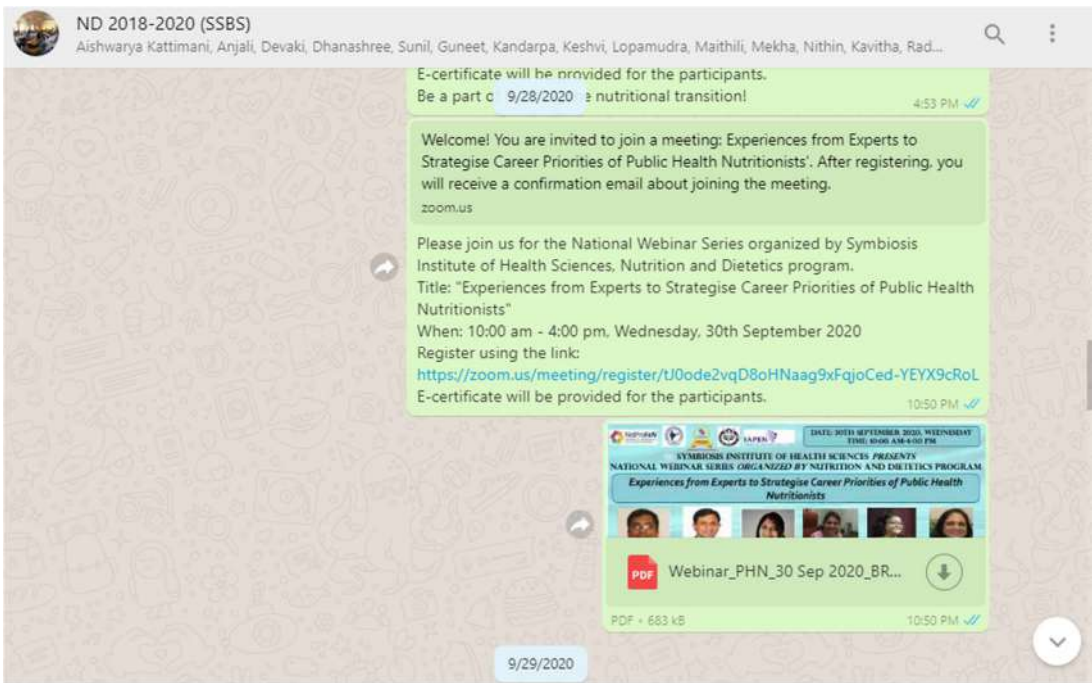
ND 2018-2020 (SSBS)
Aishwarya Kattimani, Anjali, Devaki, Dhanashree, Sunil, Guneet, Kandarpa, Keshvi, Lopamudra, Maithili, Mekha, Nithin, Kavitha, Rad...

E-certificate will be provided for the participants.
Be a part c 9/28/2020 e nutritional transition!
4:53 PM

Welcome! You are invited to join a meeting: Experiences from Experts to Strategise Career Priorities of Public Health Nutritionists'. After registering, you will receive a confirmation email about joining the meeting.
zoom.us

Please join us for the National Webinar Series organized by Symbiosis Institute of Health Sciences, Nutrition and Dietetics program.
Title: "Experiences from Experts to Strategise Career Priorities of Public Health Nutritionists"
When: 10:00 am - 4:00 pm, Wednesday, 30th September 2020
Register using the link:
https://zoom.us/meeting/register/tJ0ode2vqD8oHNaag9xFqjoCed-YEYX9cRoL
E-certificate will be provided for the participants.
10:50 PM

DATE: 30TH SEPTEMBER 2020, WEDNESDAY
TIME: 10:00 AM-4:00 PM
SYMBIOSIS INSTITUTE OF HEALTH SCIENCES PRESENTS
NATIONAL WEBINAR SERIES ORGANIZED BY NUTRITION AND DIETETICS PROGRAM
Experiences from Experts to Strategise Career Priorities of Public Health Nutritionists

PDF Webinar_PHN_30 Sep 2020_BR...
PDF • 683 kB
10:50 PM

9/29/2020